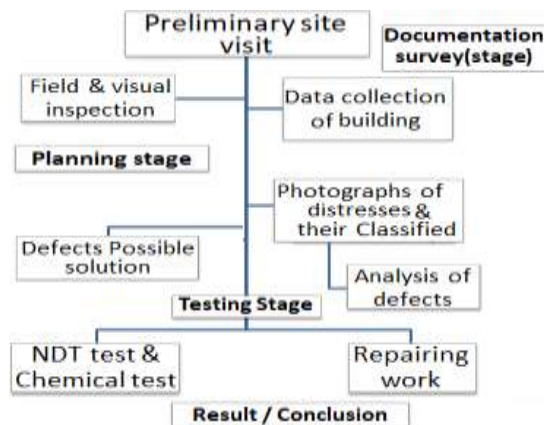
Preliminary site visit

Documentation survey(stage)

Field & visual inspection

Data collection of building

Planning stage

Photographs of distresses & their Classified

Defects Possible solution

Analysis of defects

Testing Stage

NDT test & Chemical test

Repairing work

Result / Conclusion